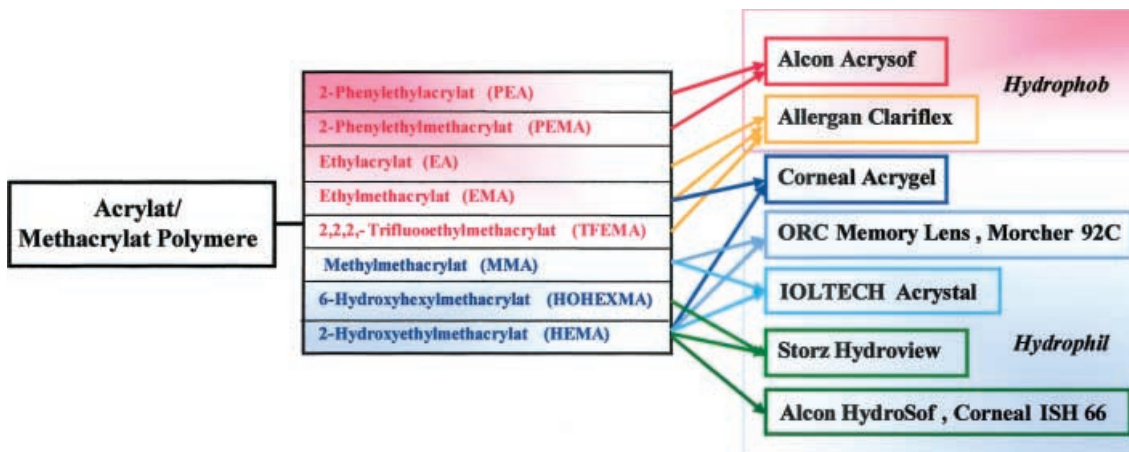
Acrylat/
Methacrylat Polymere

2-Phenylethylacrylat (PEA)
2-Phenylethylmethacrylat (PEMA)
Ethylacrylat (EA)
Ethylmethacrylat (EMA)
2,2,2,- Trifluooethylmethacrylat (TFEMA)
Methylmethacrylat (MMA)
6-Hydroxyhexylmethacrylat (HOHEXMA)
2-Hydroxyethylmethacrylat (HEMA)

Alcon Acrysof
Hydrophob
Allergan Clariflex
Corneal Acrygel
ORC Memory Lens , Morcher 92C
IOLTECH Acrystal
Storz Hydroview
Hydrophil
Alcon HydroSof , Corneal ISH 66